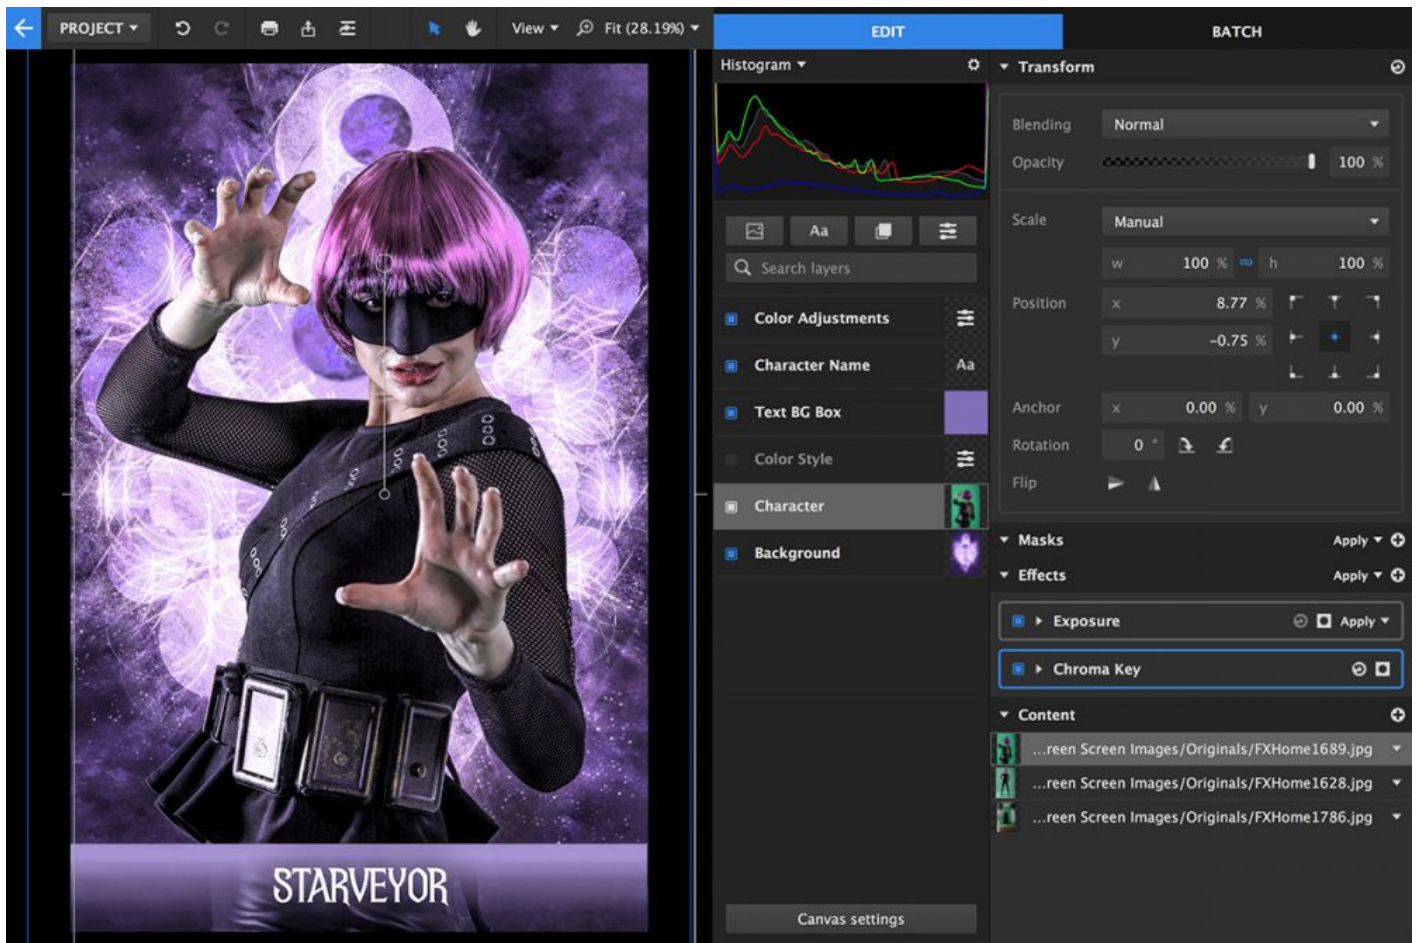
PROJECT ▾ View ▾ Fit (28.19%) ▾

EDIT

BATCH

Histogram ▾

Aa

Search layers

Color Adjustments

Character Name

Aa

Text BG Box

Color Style

Character

Background

Canvas settings

Transform

Blending Normal

Opacity 100 %

Scale Manual

w 100 % h 100 %

Position x 8.77 %

y -0.75 %

Anchor x 0.00 % y 0.00 %

Rotation 0 °

Flip

Masks Apply ▾

Effects Apply ▾

Exposure Apply ▾

Chroma Key

Content

...reen Screen Images/Originals/FXHome1689.jpg

...reen Screen Images/Originals/FXHome1628.jpg

...reen Screen Images/Originals/FXHome1786.jpg

STARVEYOR